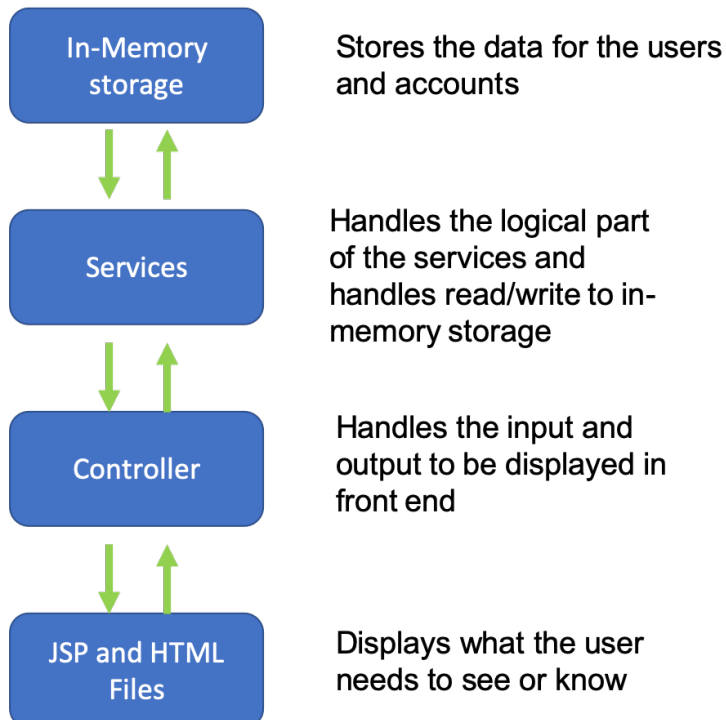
In-Memory storage

Stores the data for the users and accounts

Services

Handles the logical part of the services and handles read/write to in-memory storage

Controller

Handles the input and output to be displayed in front end

JSP and HTML Files

Displays what the user needs to see or know